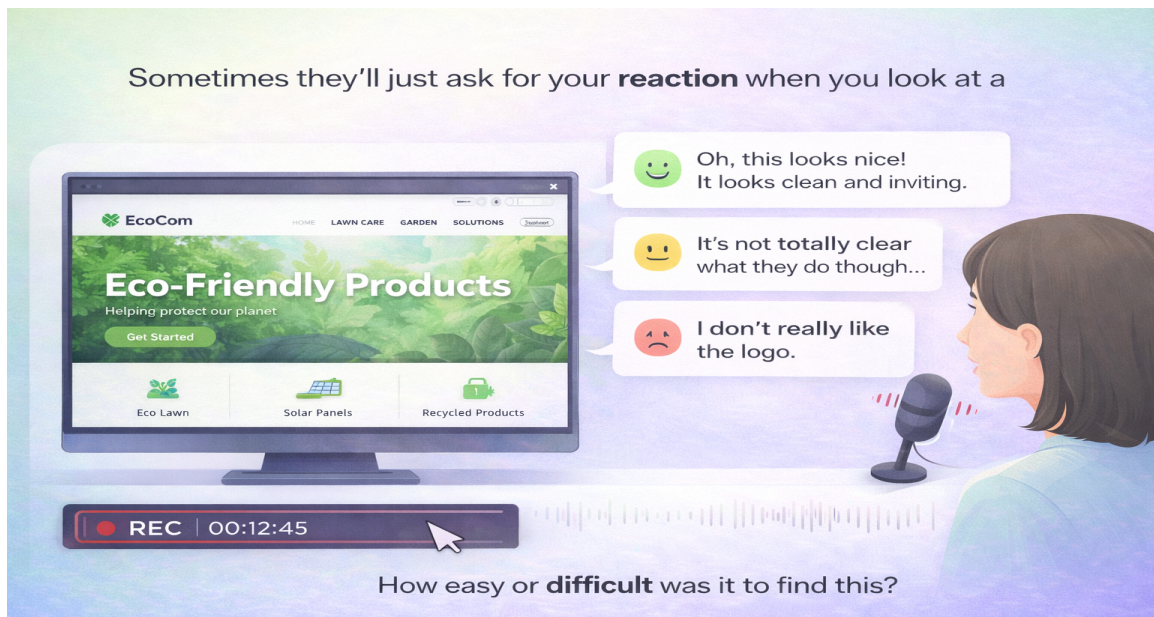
Sometimes they'll just ask for your **reaction** when you look at a

EcoCom

HOME LAWN CARE GARDEN SOLUTIONS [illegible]

Eco-Friendly Products

Helping protect our planet

Get Started

Eco Lawn

Solar Panels

Recycled Products

Oh, this looks nice! It looks clean and inviting.

It's not totally clear what they do though...

I don't really like the logo.

REC | 00:12:45

How easy or **difficult** was it to find this?